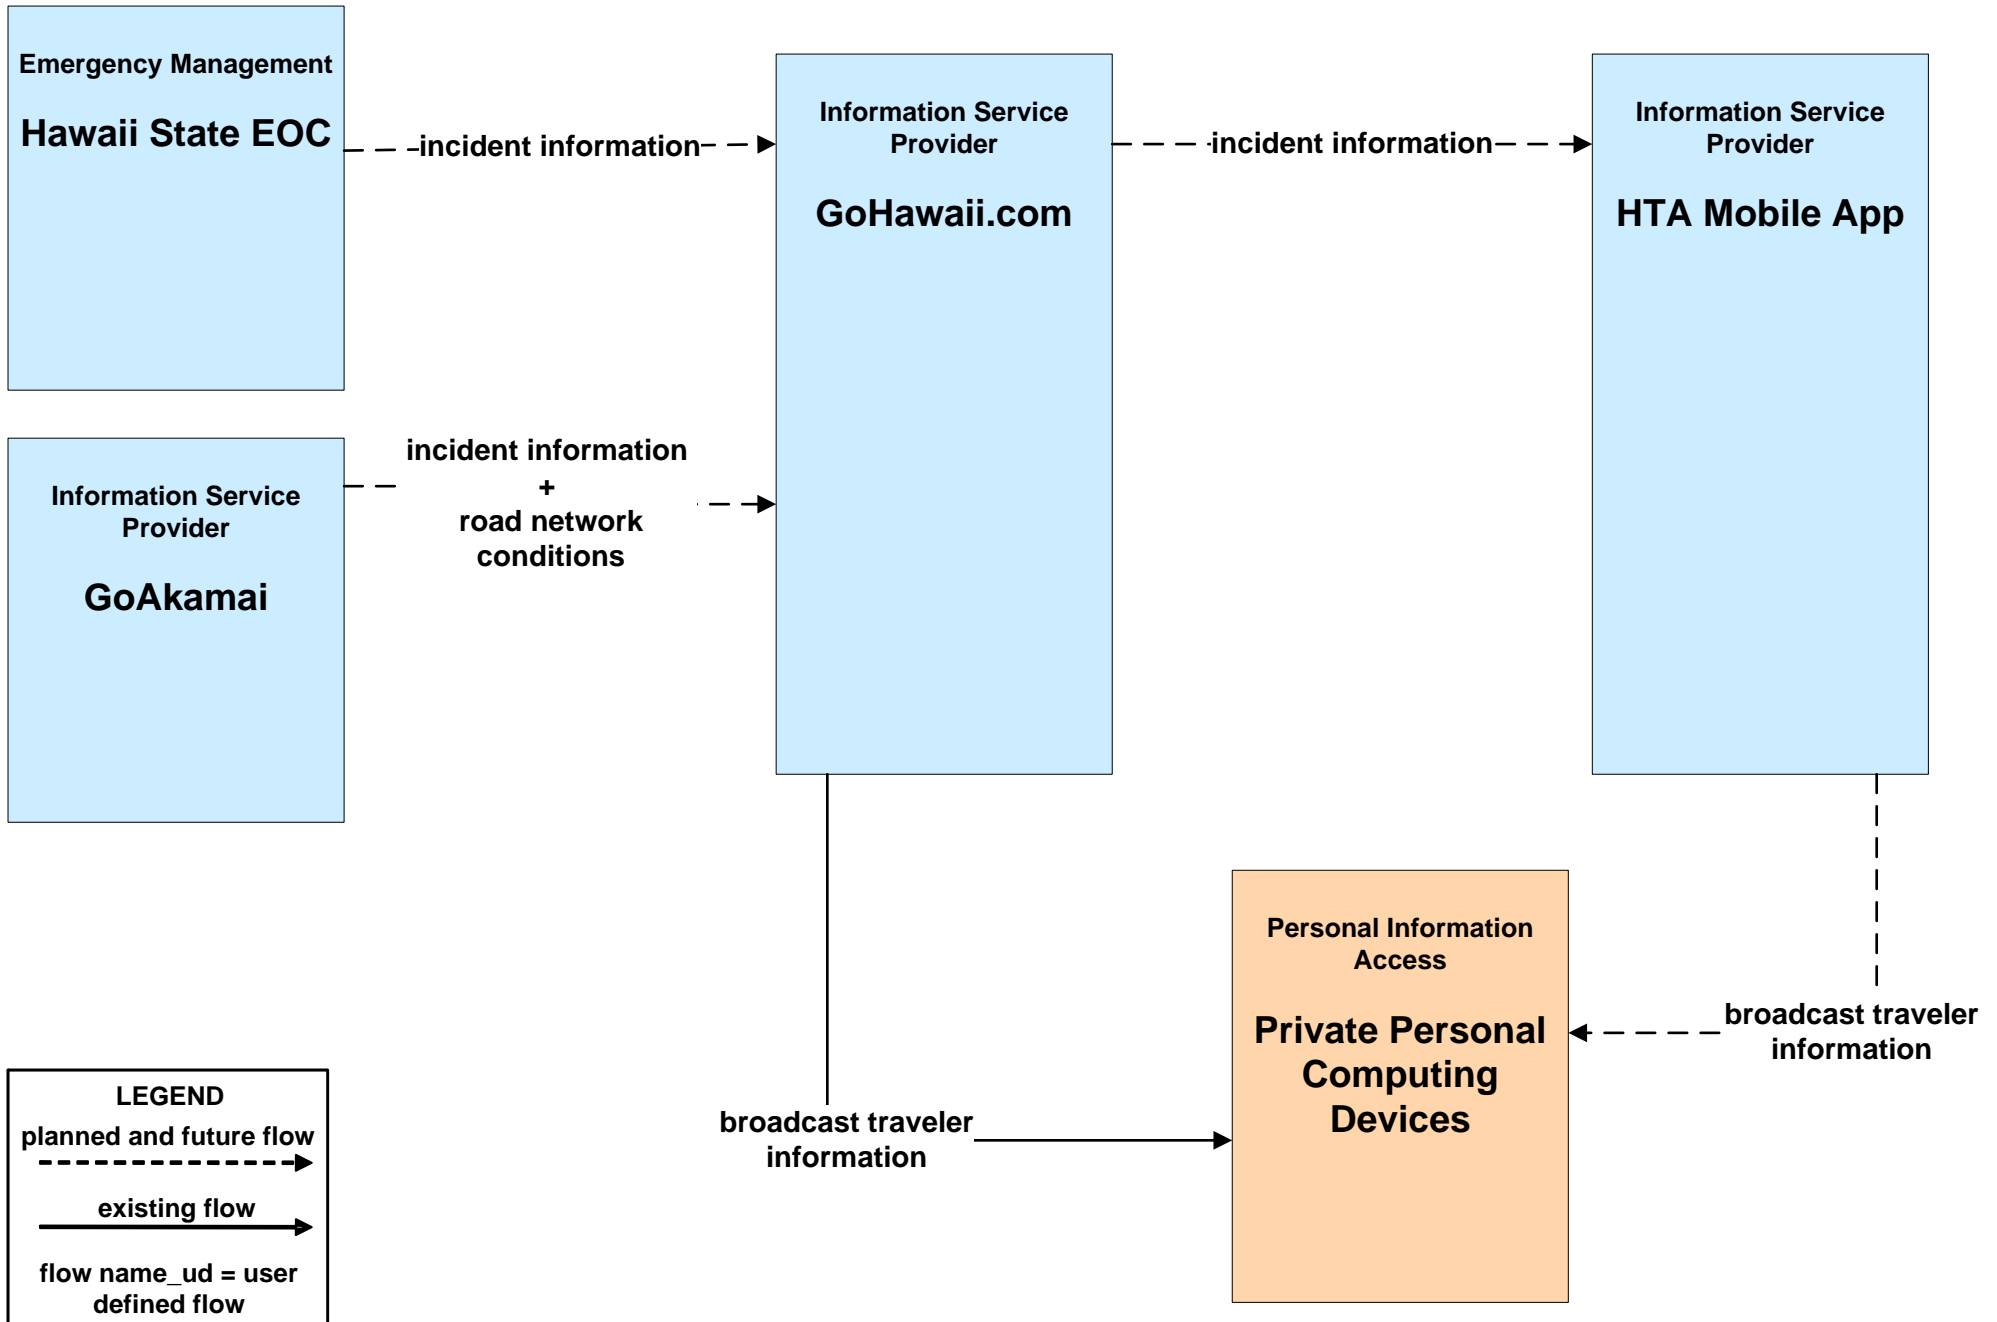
Emergency Management

Hawaii State EOC

incident information

Information Service Provider

GoHawaii.com

incident information

Information Service Provider

HTA Mobile App

Information Service Provider

GoAkamai

incident information + road network conditions

Personal Information Access

Private Personal Computing Devices

broadcast traveler information

broadcast traveler information

LEGEND

planned and future flow

existing flow

flow name_ud = user defined flow